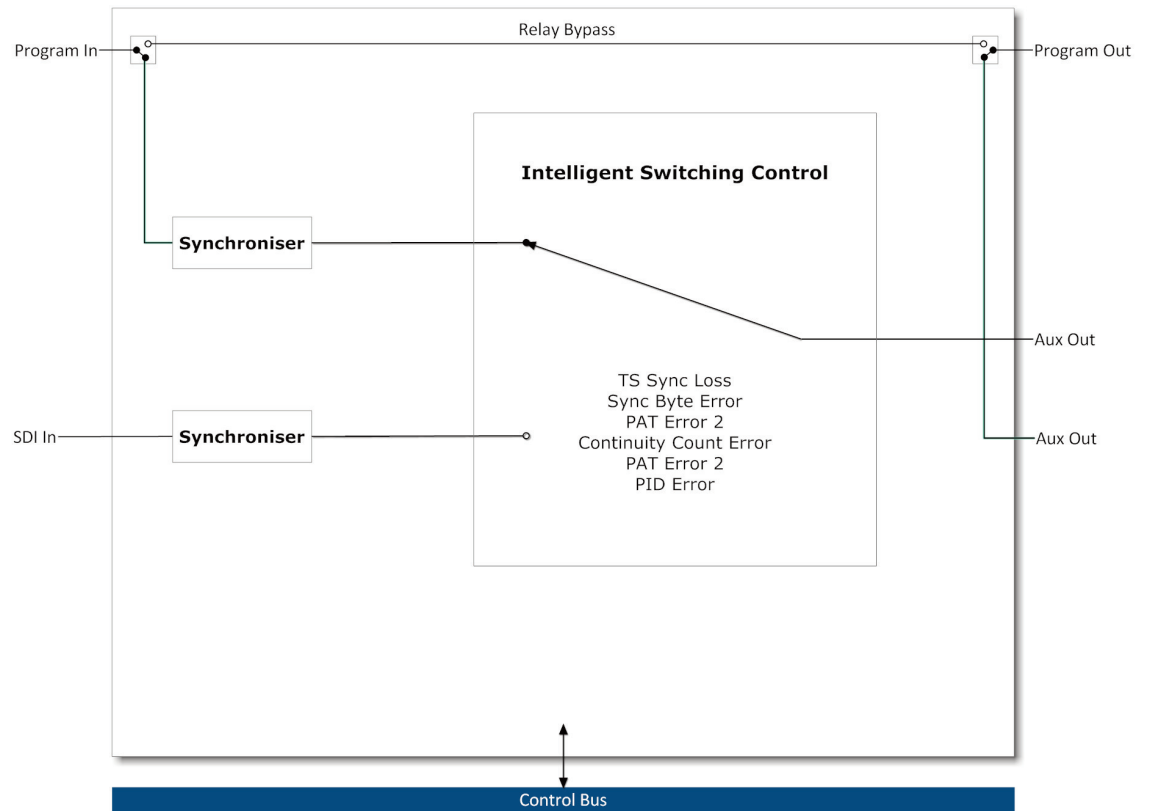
Relay Bypass

Program In

Program Out

Intelligent Switching Control

Synchroniser

Aux Out

TS Sync Loss
Sync Byte Error
PAT Error 2
Continuity Count Error
PAT Error 2
PID Error

SDI In

Synchroniser

Aux Out

Control Bus